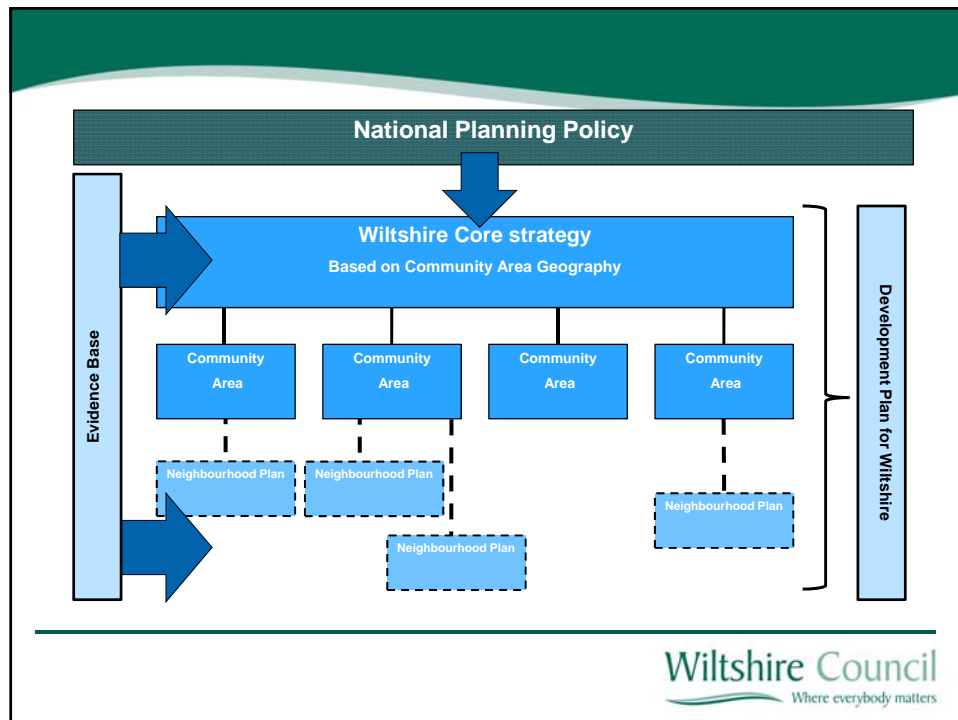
National Planning Policy

Evidence Base

Wiltshire Core strategy

Based on Community Area Geography

Community Area

Community Area

Community Area

Community Area

Neighbourhood Plan

Neighbourhood Plan

Neighbourhood Plan

Neighbourhood Plan

Development Plan for Wiltshire

Wiltshire Council

Where everybody matters